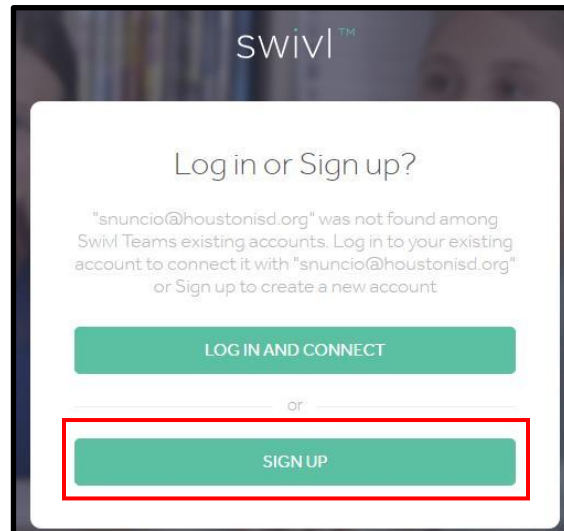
swivl™

Log in or Sign up?

"snuncio@houstonisd.org" was not found among Swivl Teams existing accounts. Log in to your existing account to connect it with "snuncio@houstonisd.org" or Sign up to create a new account

LOG IN AND CONNECT

or

SIGN UP